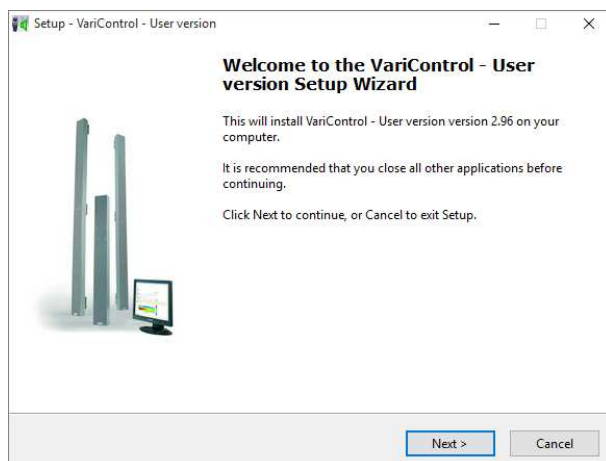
Setup - VariControl - User version

Welcome to the VariControl - User version Setup Wizard

This will install VariControl - User version version 2.96 on your computer.

It is recommended that you close all other applications before continuing.

Click Next to continue, or Cancel to exit Setup.

Next >

Cancel